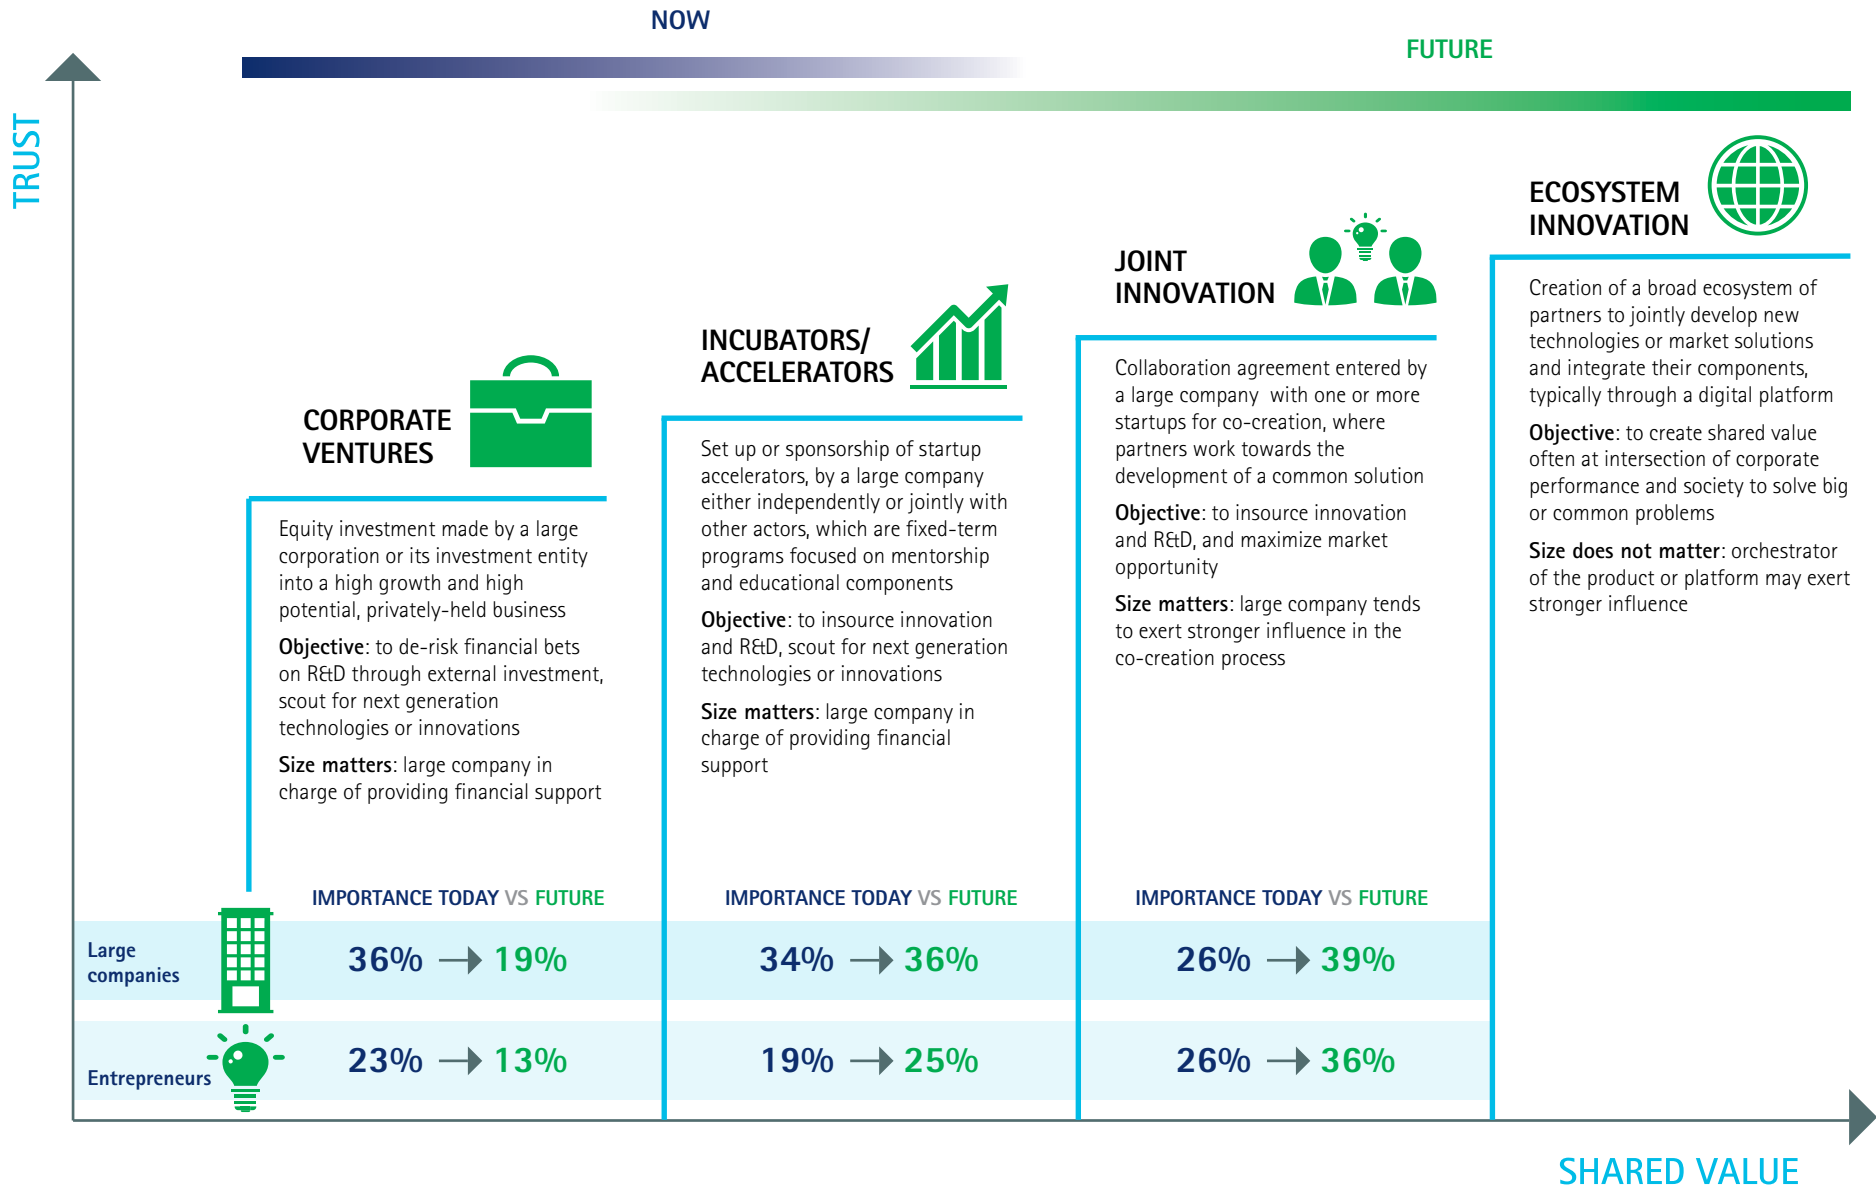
NOW

FUTURE

TRUST

ECOSYSTEM INNOVATION

Creation of a broad ecosystem of partners to jointly develop new technologies or market solutions and integrate their components, typically through a digital platform

Objective: to create shared value often at intersection of corporate performance and society to solve big or common problems

Size does not matter: orchestrator of the product or platform may exert stronger influence

JOINT INNOVATION

Collaboration agreement entered by a large company with one or more startups for co-creation, where partners work towards the development of a common solution

Objective: to insource innovation and R&D, and maximize market opportunity

Size matters: large company tends to exert stronger influence in the co-creation process

INCUBATORS/ ACCELERATORS

Set up or sponsorship of startup accelerators, by a large company either independently or jointly with other actors, which are fixed-term programs focused on mentorship and educational components

Objective: to insource innovation and R&D, scout for next generation technologies or innovations

Size matters: large company in charge of providing financial support

CORPORATE VENTURES

Equity investment made by a large corporation or its investment entity into a high growth and high potential, privately-held business

Objective: to de-risk financial bets on R&D through external investment, scout for next generation technologies or innovations

Size matters: large company in charge of providing financial support

IMPORTANCE TODAY VS FUTURE

IMPORTANCE TODAY VS FUTURE

IMPORTANCE TODAY VS FUTURE

| | | | |
|---|---|---|---|
| Large companies | 36% → 19% | 34% → 36% | 26% → 39% |
| Entrepreneurs | 23% → 13% | 19% → 25% | 26% → 36% |

SHARED VALUE